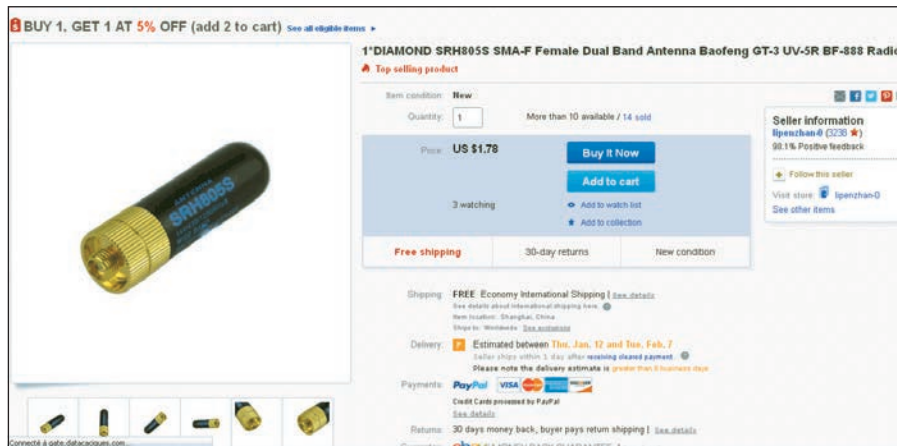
BUY 1, GET 1 AT 5% OFF (add 2 to cart) See all eligible items ►

1*DIAMOND SRH805S SMA-F Female Dual Band Antenna Baofeng GT-3 UV-5R BF-888 Radio

Top selling product

ANTENNA SRH805S

Item condition: New

Quantity: 1 More than 10 available / 14 sold

Price: US $1.78

Buy It Now

Add to cart

3 watching

Add to watch list

Add to collection

Free shipping | 30-day returns | New condition

Seller information
lipenzhan-0 (3238 ★)
98.1% Positive feedback

Follow this seller

Visit store: lipenzhan-0
See other items

Shipping: FREE Economy International Shipping | See details
See details about international shipping here.
Item location: Shanghai, China
Ships to: Worldwide See exclusions

Delivery: Estimated between Thu. Jan. 12 and Tue. Feb. 7
Seller ships within 1 day after receiving cleared payment.
Please note the delivery estimate is greater than 8 business days

Payments: PayPal VISA
Credit Cards processed by PayPal
See details

Returns: 30 days money back, buyer pays return shipping | See details

Connecté à gate.datacaciques.com...